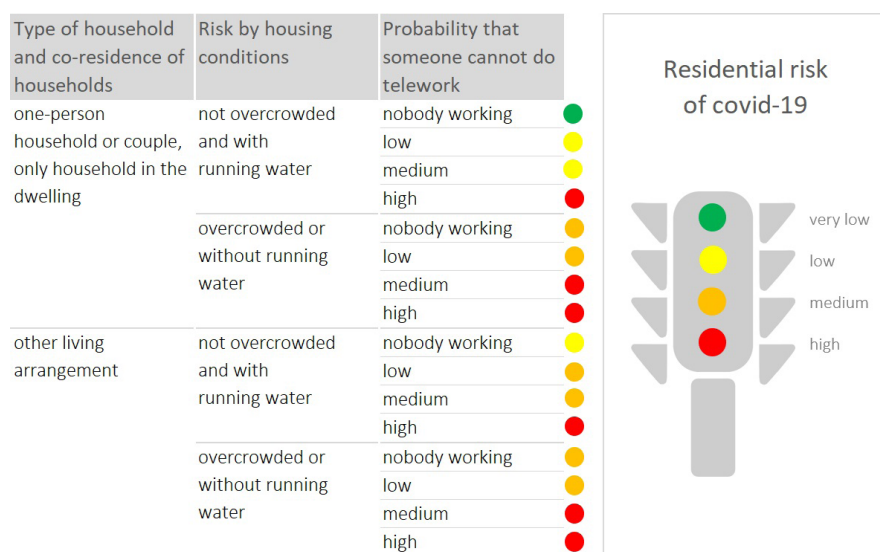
| Type of household and co-residence of households | Risk by housing conditions | Probability that someone cannot do telework |
|---|---|---|
| one-person household or couple, only household in the dwelling | not overcrowded and with running water | nobody working |
| | | low |
| | | medium |
| | | high |
| | overcrowded or without running water | nobody working |
| | | low |
| | | medium |
| | | high |
| other living arrangement | not overcrowded and with running water | nobody working |
| | | low |
| | | medium |
| | | high |
| | overcrowded or without running water | nobody working |
| | | low |
| | | medium |
| | | high |

Residential risk of covid-19

very low
low
medium
high